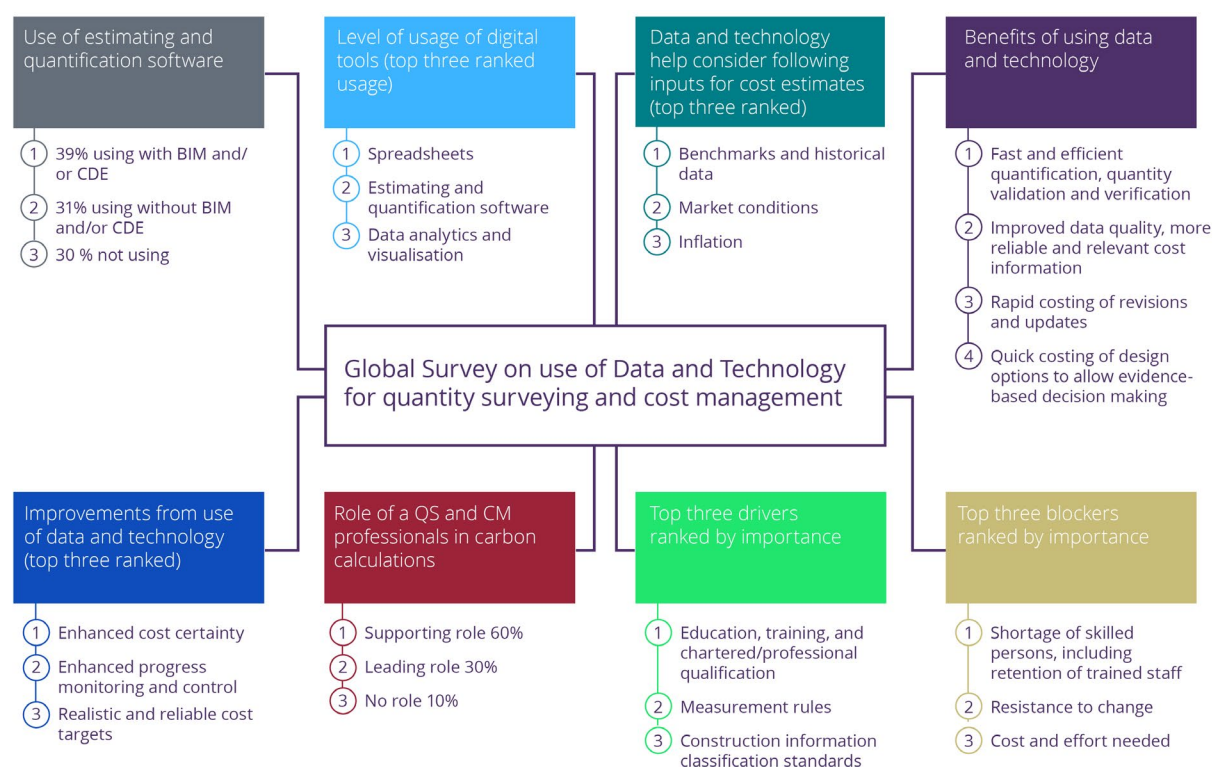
Use of estimating and quantification software

1 39% using with BIM and/ or CDE
2 31% using without BIM and/or CDE
3 30 % not using

Level of usage of digital tools (top three ranked usage)

1 Spreadsheets
2 Estimating and quantification software
3 Data analytics and visualisation

Data and technology help consider following inputs for cost estimates (top three ranked)

1 Benchmarks and historical data
2 Market conditions
3 Inflation

Benefits of using data and technology

1 Fast and efficient quantification, quantity validation and verification
2 Improved data quality, more reliable and relevant cost information
3 Rapid costing of revisions and updates
4 Quick costing of design options to allow evidence-based decision making

Global Survey on use of Data and Technology for quantity surveying and cost management

Improvements from use of data and technology (top three ranked)

1 Enhanced cost certainty
2 Enhanced progress monitoring and control
3 Realistic and reliable cost targets

Role of a QS and CM professionals in carbon calculations

1 Supporting role 60%
2 Leading role 30%
3 No role 10%

Top three drivers ranked by importance

1 Education, training, and chartered/professional qualification
2 Measurement rules
3 Construction information classification standards

Top three blockers ranked by importance

1 Shortage of skilled persons, including retention of trained staff
2 Resistance to change
3 Cost and effort needed